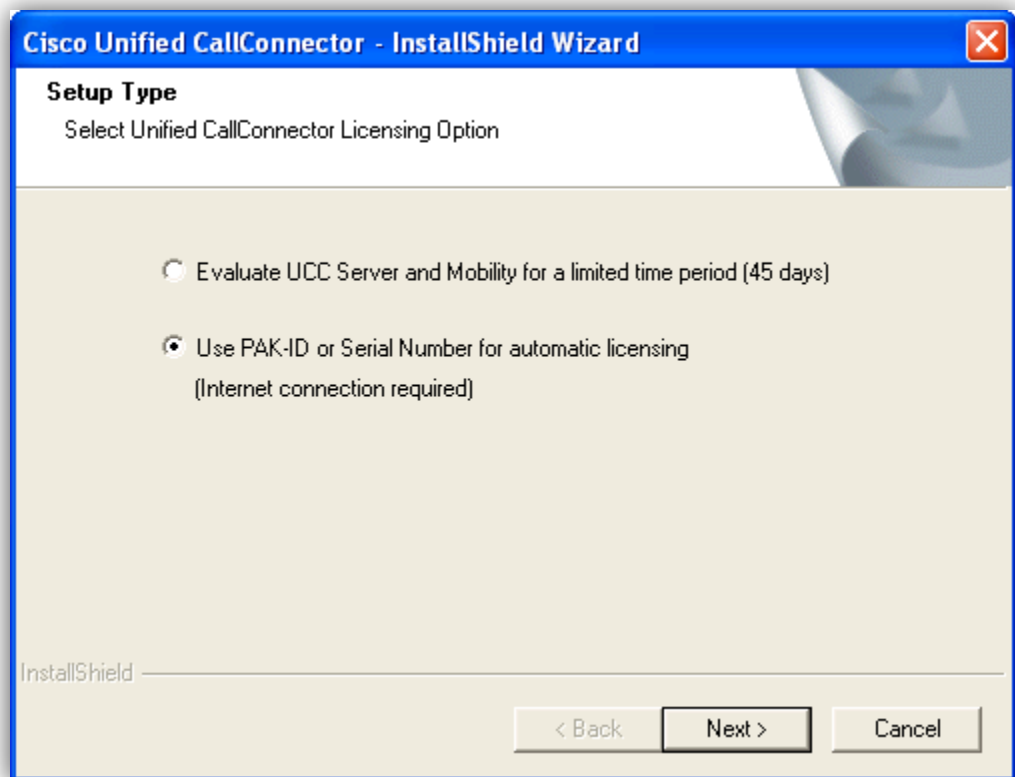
Cisco Unified CallConnector - InstallShield Wizard

Setup Type

Select Unified CallConnector Licensing Option

Evaluate UCC Server and Mobility for a limited time period (45 days)

Use PAK-ID or Serial Number for automatic licensing
(Internet connection required)

InstallShield

< Back

Next >

Cancel